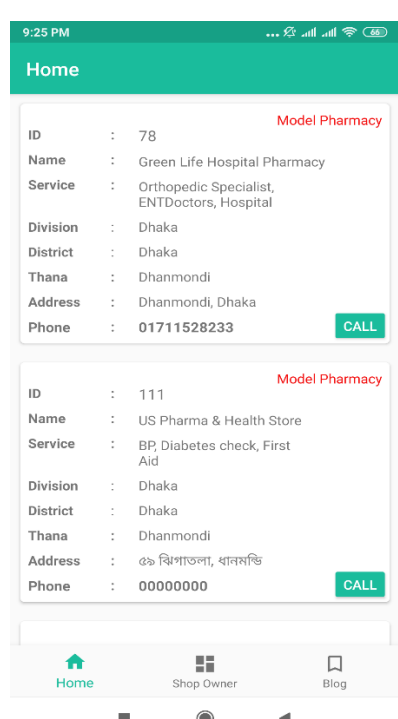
9:25 PM ... 66

Home

Model Pharmacy

| | | |
|---|---|---|
| ID | : | 78 |
| Name | : | Green Life Hospital Pharmacy |
| Service | : | Orthopedic Specialist, ENTDoctors, Hospital |
| Division | : | Dhaka |
| District | : | Dhaka |
| Thana | : | Dhanmondi |
| Address | : | Dhanmondi, Dhaka |
| Phone | : | 01711528233 |

CALL

Model Pharmacy

| | | |
|---|---|---|
| ID | : | 111 |
| Name | : | US Pharma & Health Store |
| Service | : | BP, Diabetes check, First Aid |
| Division | : | Dhaka |
| District | : | Dhaka |
| Thana | : | Dhanmondi |
| Address | : | ৫৯ ঝিগাতলা, ধানমন্ডি |
| Phone | : | 00000000 |

CALL

Home
Shop Owner
Blog